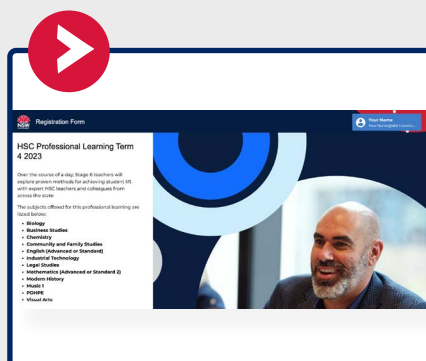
NSW Registration Form

Your Name
Your.Name@det.nsw.edu.au

HSC Professional Learning Term 4 2023

Over the course of a day, Stage 6 teachers will explore proven methods for achieving student lift with expert HSC teachers and colleagues from across the state.

The subjects offered for this professional learning are listed below:

- Biology
- Business Studies
- Chemistry
- Community and Family Studies
- English (Advanced or Standard)
- Industrial Technology
- Legal Studies
- Mathematics (Advanced or Standard 2)
- Modern History
- Music 1
- PDHPE
- Visual Arts